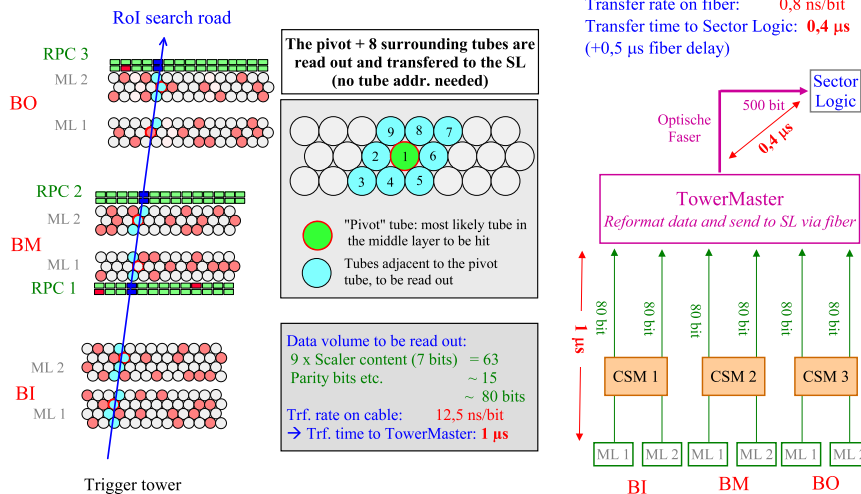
RoI search road

RPC 3
ML 2
BO
ML 1

RPC 2
ML 2
BM
ML 1
RPC 1

ML 2
BI
ML 1

Trigger tower

The pivot + 8 surrounding tubes are read out and transfered to the SL (no tube addr. needed)

9 8 7
2 1 6
3 4 5

"Pivot" tube: most likely tube in the middle layer to be hit

Tubes adjacent to the pivot tube, to be read out

Data volume to be read out:
9 x Scaler content (7 bits) = 63
Parity bits etc. ~ 15
~ 80 bits
Trf. rate on cable: 12,5 ns/bit
→ Trf. time to TowerMaster: 1 µs

Transfer rate on fiber: 0,8 ns/bit
Transfer time to Sector Logic: 0,4 µs
(+0,5 µs fiber delay)

Sector Logic
500 bit
Optische Faser
0,4 µs

TowerMaster
Reformat data and send to SL via fiber

1 µs
80 bit
80 bit
80 bit
80 bit
80 bit
80 bit

CSM 1
CSM 2
CSM 3

ML 1 ML 2 ML 1 ML 2 ML 1 ML 2
BI BM BO